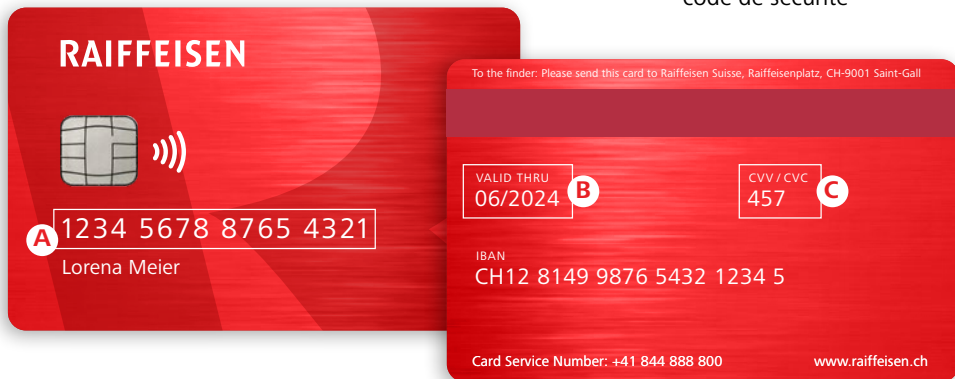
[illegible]

RAIFFEISEN

A 1234 5678 8765 4321

Lorena Meier

To the finder: Please send this card to Raiffeisen Suisse, Raiffeisenplatz, CH-9001 Saint-Gall

VALID THRU
06/2024 B

CVV / CVC
457 C

IBAN
CH12 8149 9876 5432 1234 5

Card Service Number: +41 844 888 800

www.raiffeisen.ch